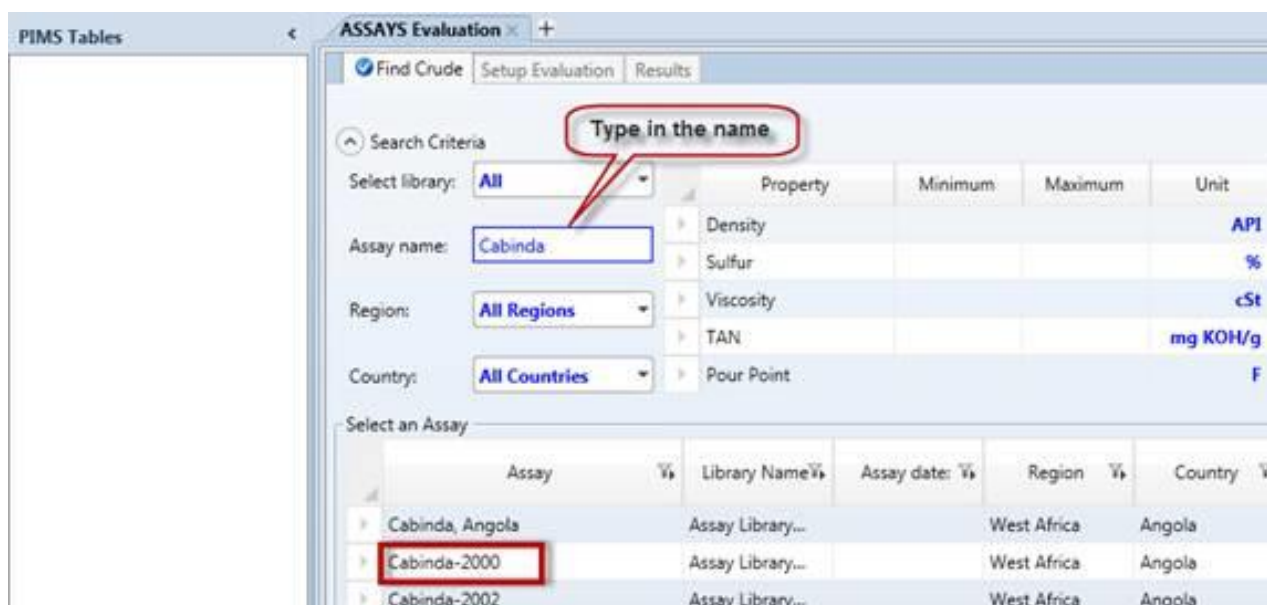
PIMS Tables

ASSAYS Evaluation × +

Find Crude | Setup Evaluation | Results

Search Criteria

Type in the name

Select library: All

Assay name: Cabinda

Region: All Regions

Country: All Countries

| Property | Minimum | Maximum | Unit |
|---|---|---|---|
| Density | | | API |
| Sulfur | | | % |
| Viscosity | | | cSt |
| TAN | | | mg KOH/g |
| Pour Point | | | F |

Select an Assay

| Assay | Library Name | Assay date: | Region | Country |
|---|---|---|---|---|
| Cabinda, Angola | Assay Library... | | West Africa | Angola |
| Cabinda-2000 | Assay Library... | | West Africa | Angola |
| Cabinda-2002 | Assay Library... | | West Africa | Angola |